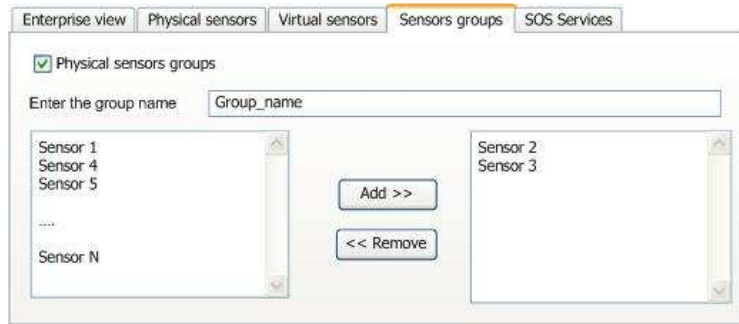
Enterprise view | Physical sensors | Virtual sensors | Sensors groups | SOS Services

Physical sensors groups

Enter the group name
Group_name

Sensor 1
Sensor 4
Sensor 5

....

Sensor N

Add >>

<< Remove

Sensor 2
Sensor 3